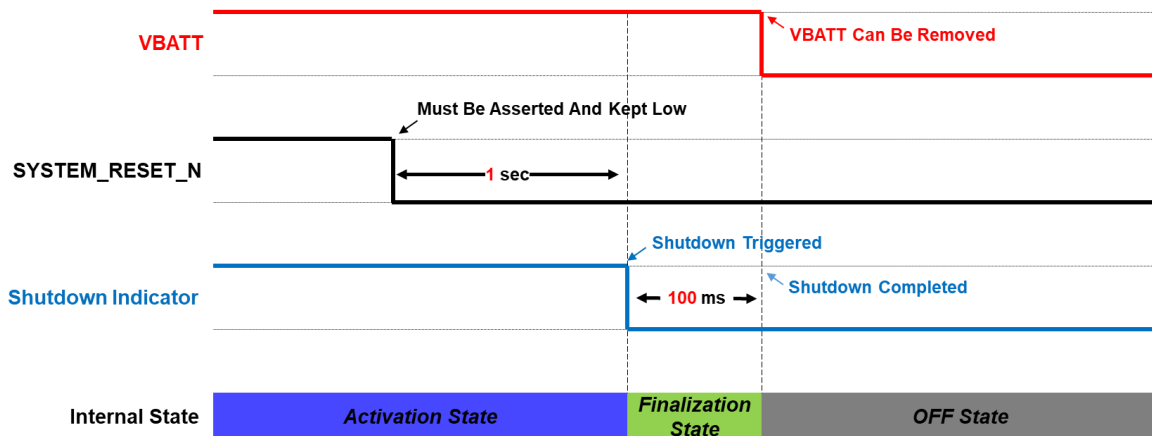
VBATT

VBATT Can Be Removed

Must Be Asserted And Kept Low

SYSTEM_RESET_N

1 sec

Shutdown Triggered

Shutdown Indicator

100 ms

Shutdown Completed

Internal State

Activation State

Finalization State

OFF State